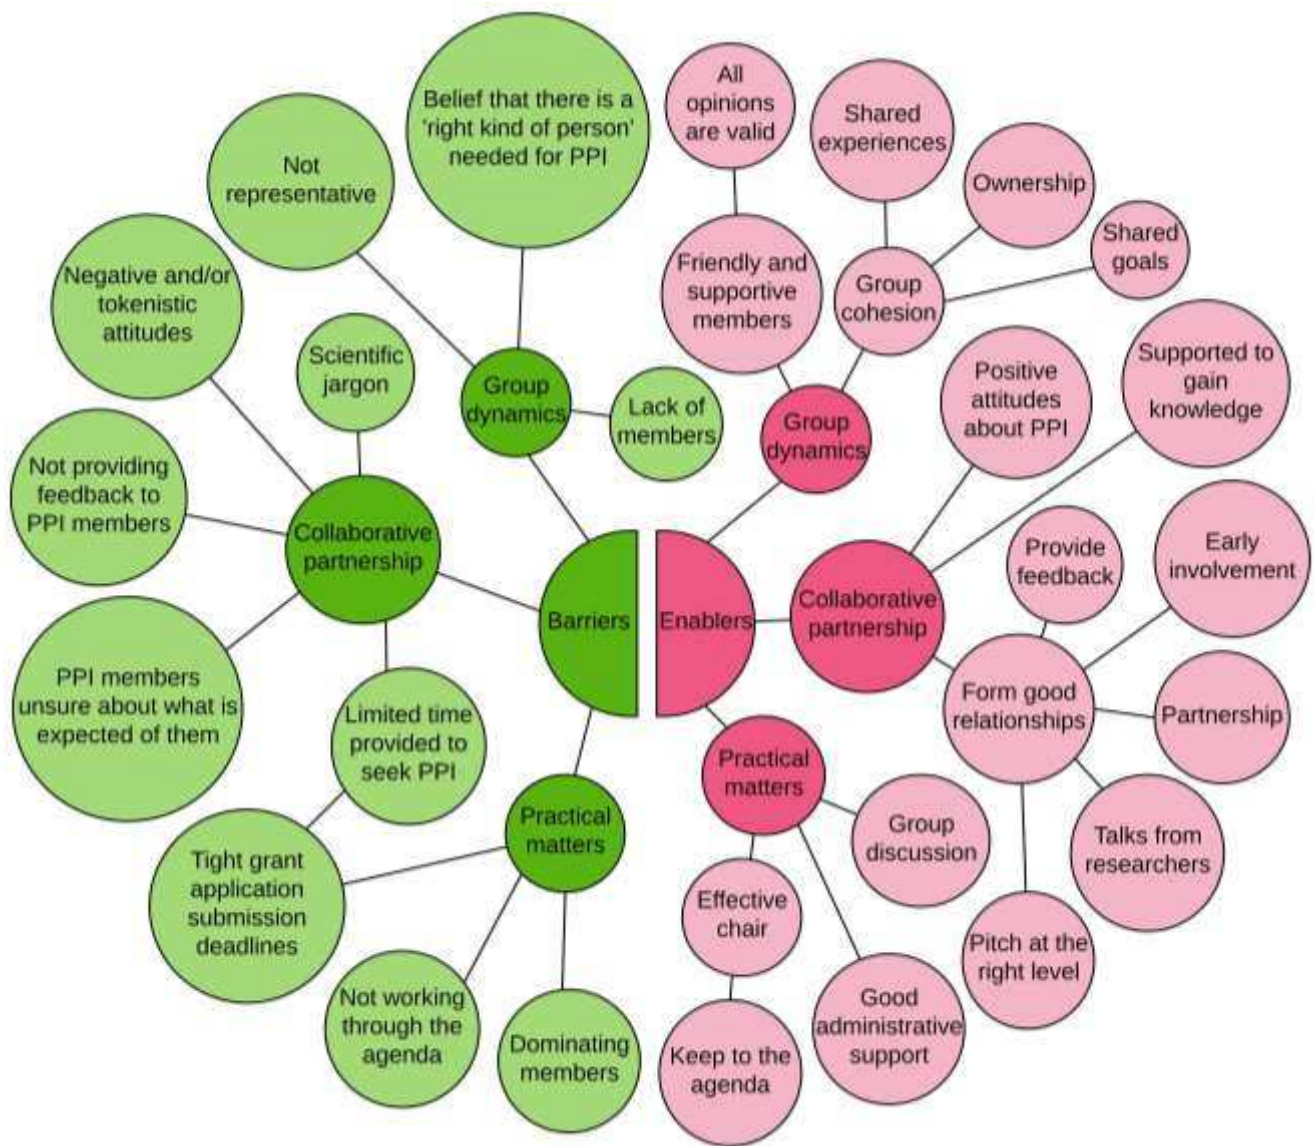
Belief that there is a 'right kind of person' needed for PPI

Not representative

Negative and/or tokenistic attitudes

Scientific jargon

Group dynamics

Lack of members

Not providing feedback to PPI members

Collaborative partnership

PPI members unsure about what is expected of them

Limited time provided to seek PPI

Barriers

Practical matters

Tight grant application submission deadlines

Not working through the agenda

Dominating members

All opinions are valid

Shared experiences

Ownership

Shared goals

Friendly and supportive members

Group cohesion

Group dynamics

Positive attitudes about PPI

Supported to gain knowledge

Enablers

Collaborative partnership

Provide feedback

Early involvement

Form good relationships

Partnership

Practical matters

Group discussion

Talks from researchers

Effective chair

Pitch at the right level

Good administrative support

Keep to the agenda